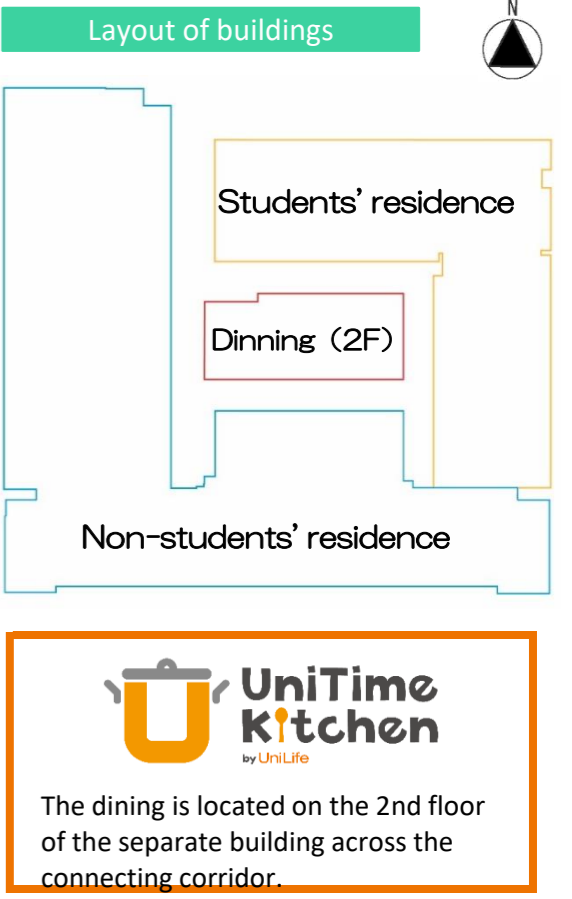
Layout of buildings

N

Students' residence

Dinning (2F)

Non-students' residence

UniTime Kitchen
by UniLife

The dining is located on the 2nd floor of the separate building across the connecting corridor.